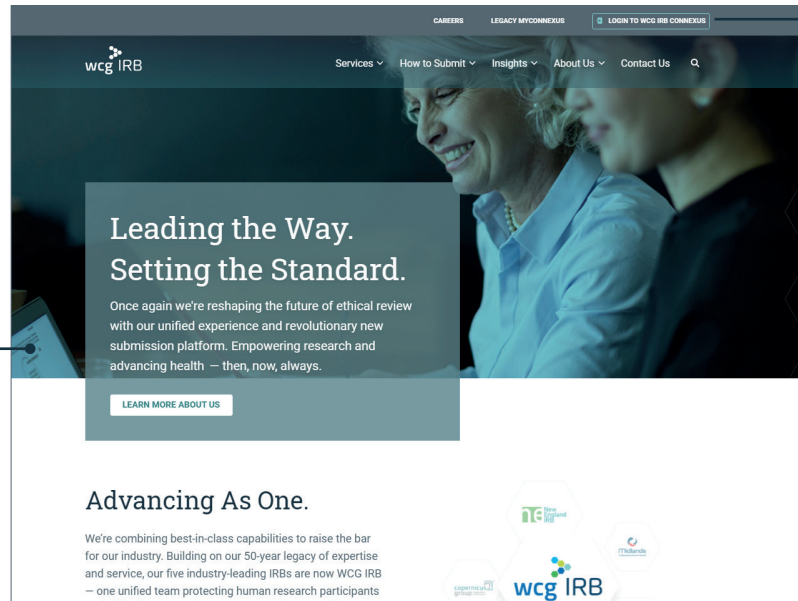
CAREERS LEGACY MYCONNEXUS LOGIN TO WCG IRB CONNEXUS

wcg IRB

Services How to Submit Insights About Us Contact Us

Leading the Way. Setting the Standard.

Once again we're reshaping the future of ethical review with our unified experience and revolutionary new submission platform. Empowering research and advancing health — then, now, always.

LEARN MORE ABOUT US

Advancing As One.

We're combining best-in-class capabilities to raise the bar for our industry. Building on our 50-year legacy of expertise and service, our five industry-leading IRBs are now WCG IRB — one unified team protecting human research participants

ne New England IRB

Midlands

copernicus group

wcg IRB